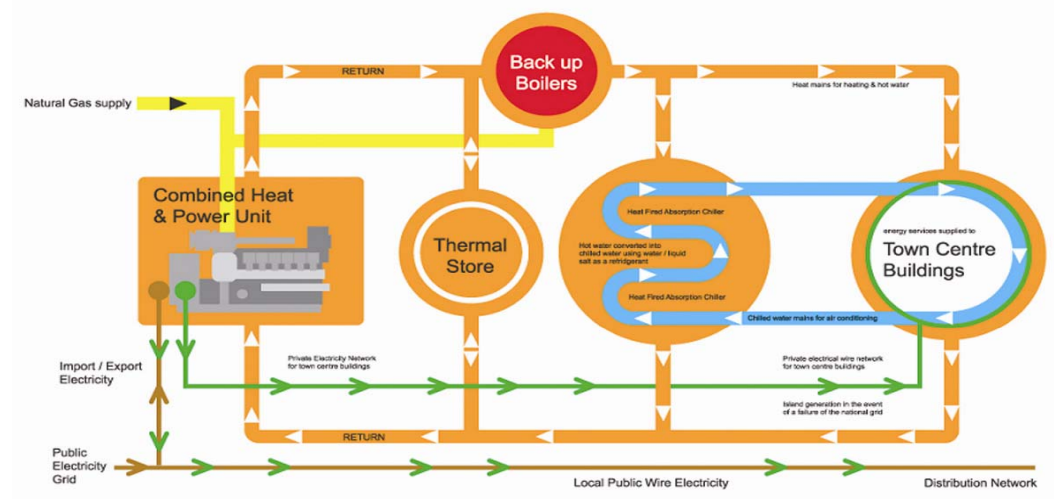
RETURN

Back up Boilers

Heat mains for heating & hot water

Natural Gas supply

Combined Heat & Power Unit

Thermal Store

Heat Fired Absorption Chiller

Hot water converted into chilled water using water / liquid salt as a refrigerant

Heat Fired Absorption Chiller

energy services supplied to

Town Centre Buildings

Chilled water mains for air conditioning

Import / Export Electricity

Private Electricity Network for town centre buildings

Private electrical wire network for town centre buildings

Island generation in the event of a failure of the national grid

RETURN

Public Electricity Grid

Local Public Wire Electricity

Distribution Network